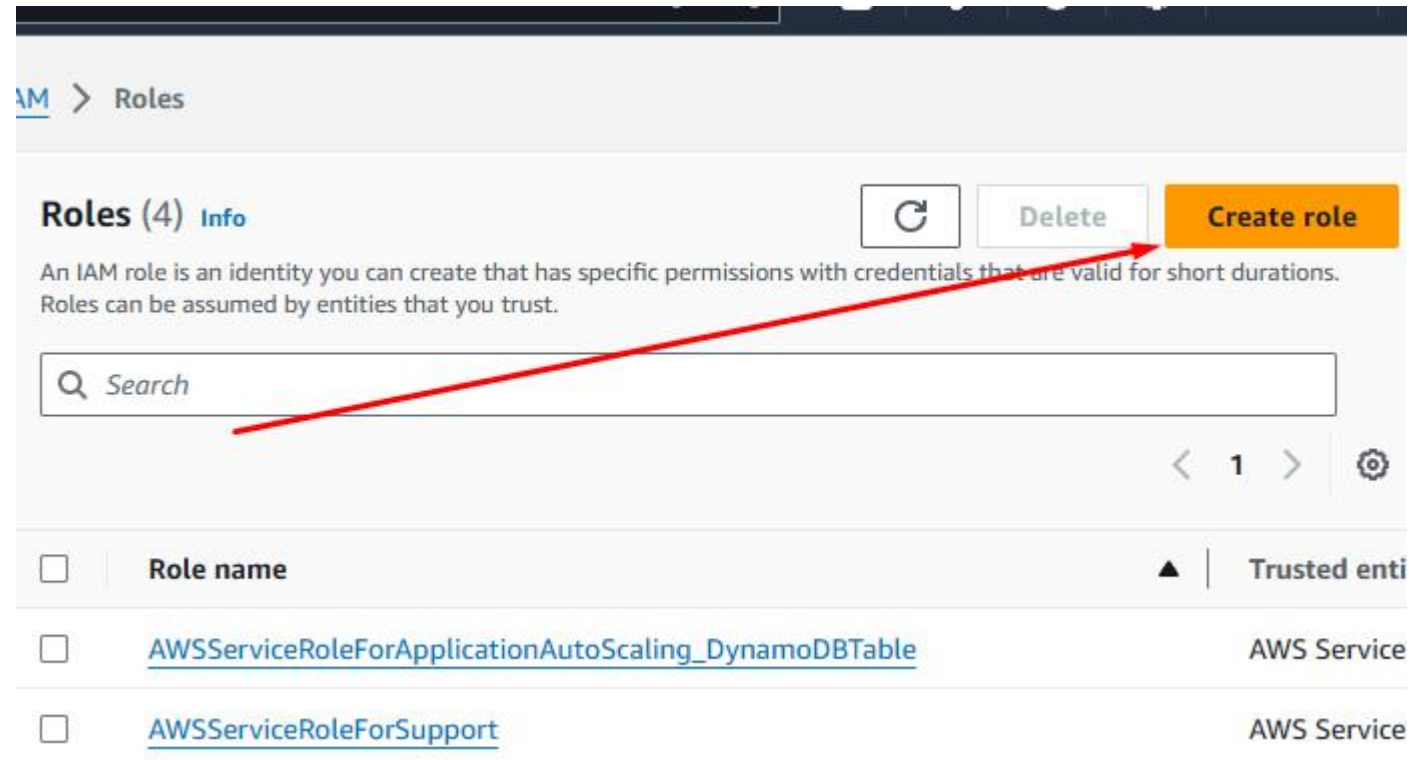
AM > Roles

Roles (4) Info

Delete

Create role

An IAM role is an identity you can create that has specific permissions with credentials that are valid for short durations. Roles can be assumed by entities that you trust.

Search

1

| | Role name | Trusted enti |
|---|---|---|
| | AWSServiceRoleForApplicationAutoScaling_DynamoDBTable | AWS Service |
| | AWSServiceRoleForSupport | AWS Service |